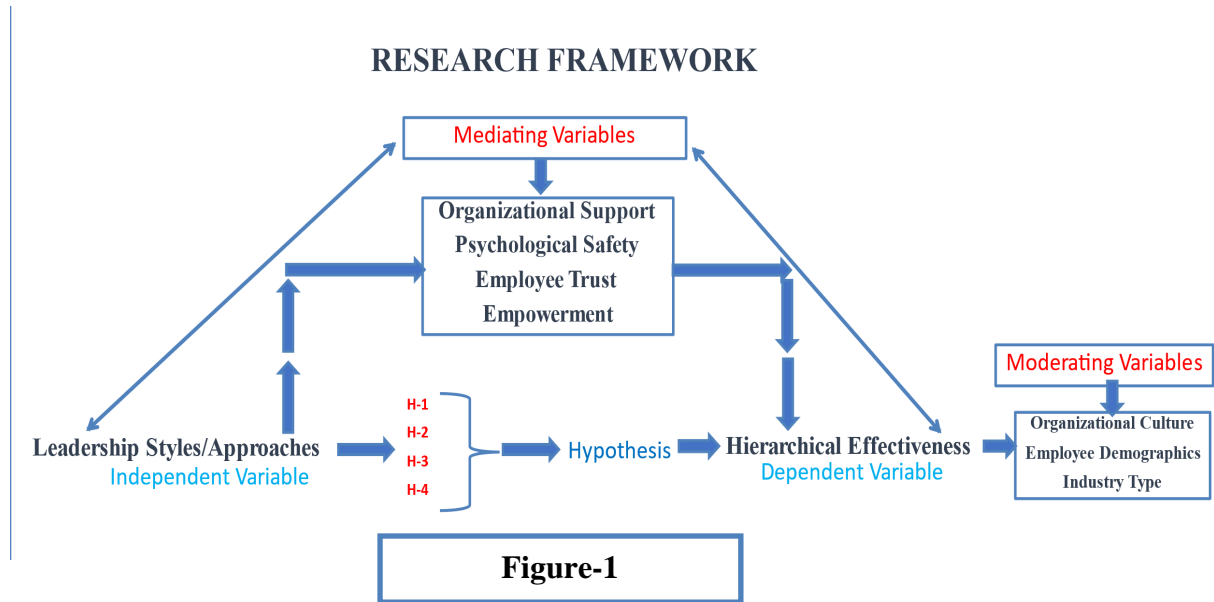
RESEARCH FRAMEWORK

Mediating Variables

Organizational Support
Psychological Safety
Employee Trust
Empowerment

Moderating Variables

Leadership Styles/Approaches
Independent Variable

H-1
H-2
H-3
H-4

Hypothesis

Hierarchical Effectiveness
Dependent Variable

Organizational Culture
Employee Demographics
Industry Type

Figure-1